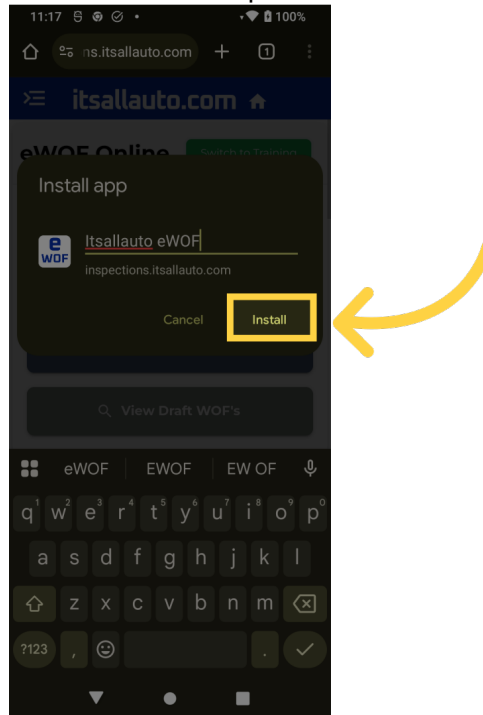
11:17 100%

ns.itsallauto.com 1

itsallauto.com

eWOF Online Switch to Training

Install app

e WOF

Itsallauto eWOF

inspections.itsallauto.com

Cancel Install

View Draft WOF's

eWOF EWOF EW OF

q w e r t y u i o p
1 2 3 4 5 6 7 8 9 0

a s d f g h j k l

z x c v b n m

?123 , .